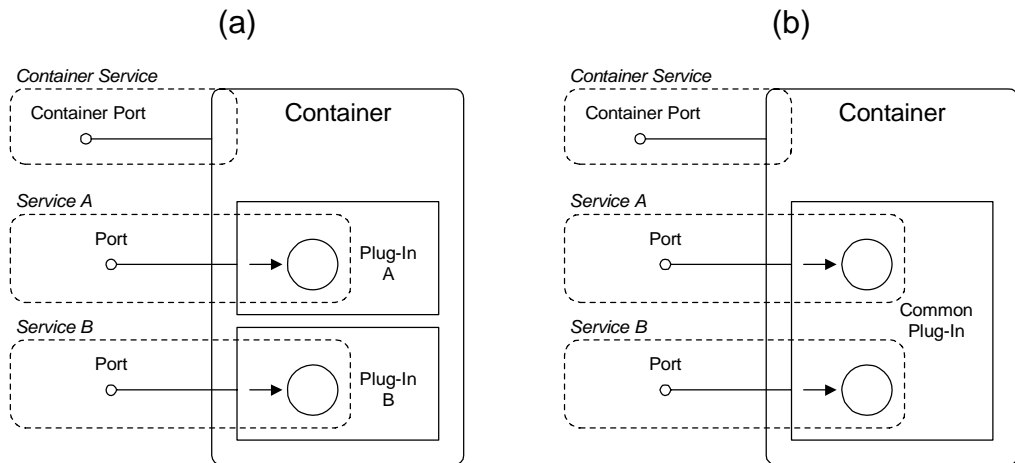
(a)

Container Service

Container Port

Container

Service A

Port

Plug-In A

Service B

Port

Plug-In B

(b)

Container Service

Container Port

Container

Service A

Port

Common Plug-In

Service B

Port